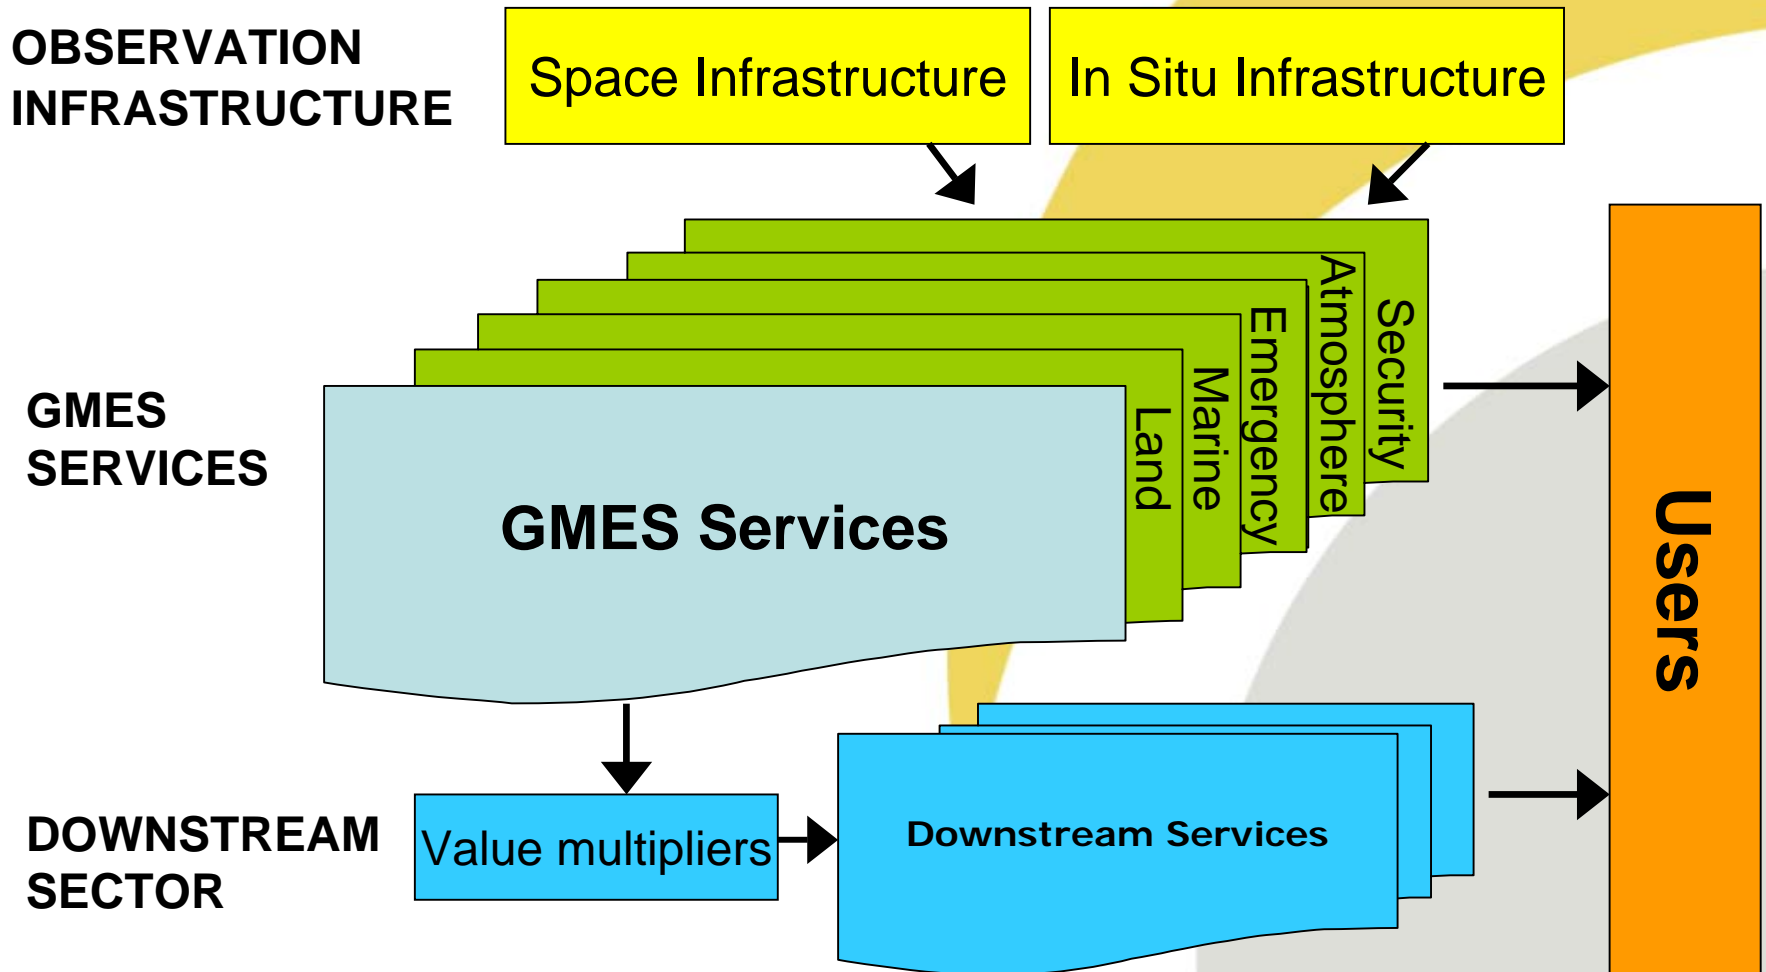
OBSERVATION INFRASTRUCTURE

Space Infrastructure

In Situ Infrastructure

GMES SERVICES

Security

Atmosphere

Emergency

Marine

Land

GMES Services

Users

DOWNSTREAM SECTOR

Value multipliers

Downstream Services